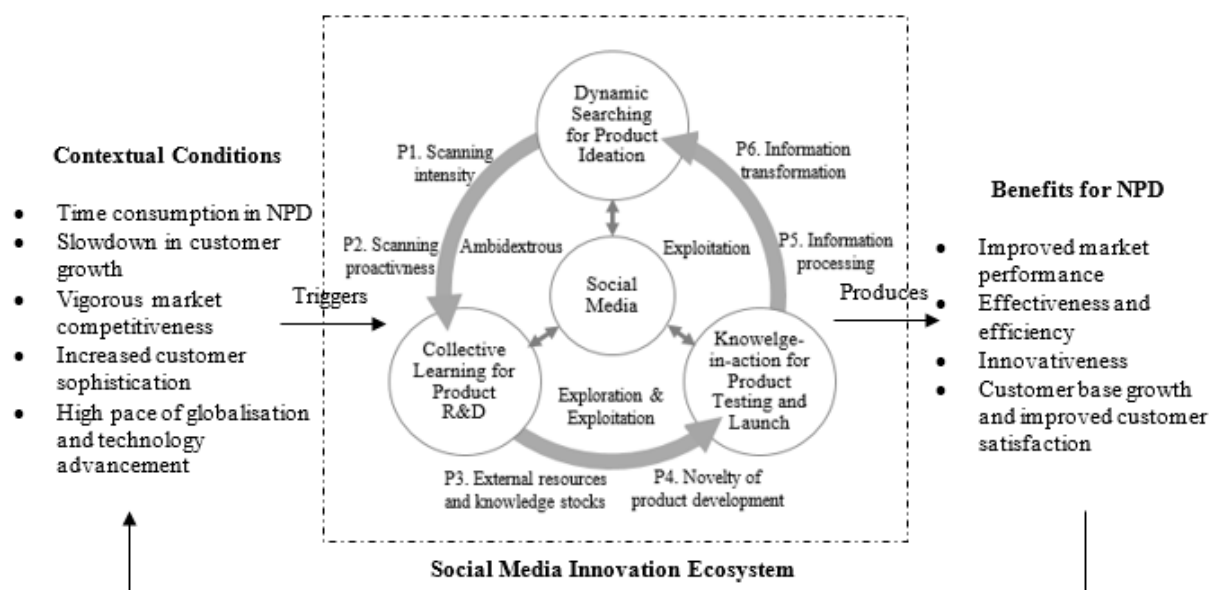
Contextual Conditions

- Time consumption in NPD
- Slowdown in customer growth
- Vigorous market competitiveness
- Increased customer sophistication
- High pace of globalisation and technology advancement

Triggers

Dynamic Searching for Product Ideation

P1. Scanning intensity

P6. Information transformation

P2. Scanning proactivness

Ambidextrous

Exploitation

P5. Information processing

Social Media

Collective Learning for Product R&D

Knowelge-in-action for Product Testing and Launch

Exploration & Exploitation

P3. External resources and knowledge stocks

P4. Novelty of product development

Social Media Innovation Ecosystem

Produces

Benefits for NPD

- Improved market performance
- Effectiveness and efficiency
- Innovativeness
- Customer base growth and improved customer satisfaction